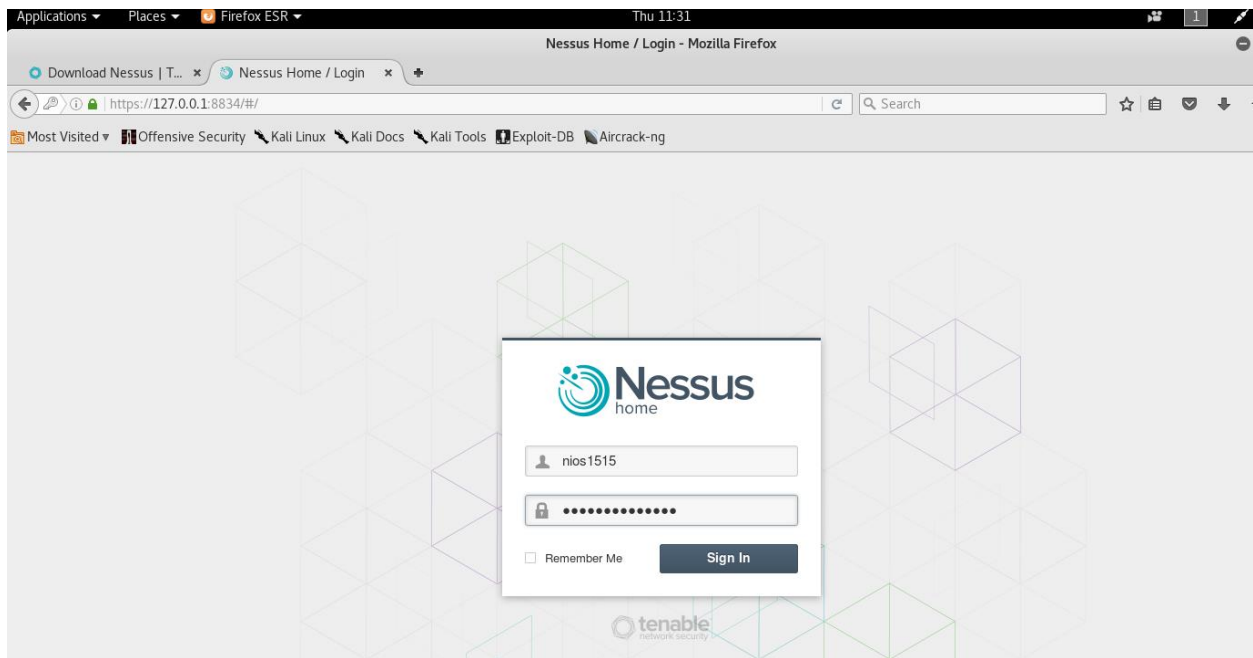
Applications ▾ Places ▾ Firefox ESR ▾ Thu 11:31 1

Nessus Home / Login - Mozilla Firefox

Download Nessus | T... × Nessus Home / Login ×

https://127.0.0.1:8834/#/

Search

Most Visited ▾ Offensive Security Kali Linux Kali Docs Kali Tools Exploit-DB Aircrack-ng

Nessus
home

nios1515

••••••••••••••

Remember Me

Sign In

tenable
network security